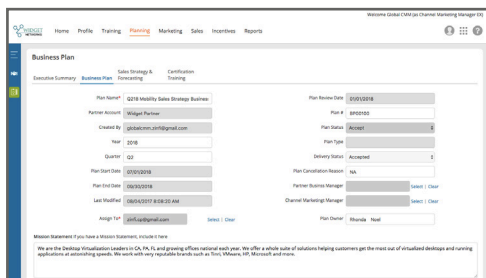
Welcome Global CMM (as Channel Marketing Manager CH)

WIDGET NETWORKS

Home Profile Training Planning Marketing Sales Incentives Reports

Business Plan

Executive Summary Business Plan Sales Strategy & Forecasting Certification Training

Plan Name* Q218 Mobility Sales Strategy Busines

Partner Account Widget Partner

Created By globalcmm.zinfi@gmail.com

Year 2018

Quarter Q2

Plan Start Date 07/01/2018

Plan End Date 09/30/2018

Last Modified 06/14/2017 9:08:20 AM

Assign To* zinfi.uz@gmail.com Select | Clear

Plan Review Date 01/01/2018

Plan # BP00100

Plan Status Accept

Plan Type

Delivery Status Accepted

Plan Cancellation Reason NA

Partner Business Manager Select | Clear

Channel Marketing Manager Select | Clear

Plan Owner Rhonda Noel

Mission Statement If you have a Mission Statement, include it here.

We are the Desktop Virtualization Leaders in CA, PA, FL and growing offices national each year. We offer a whole suite of solutions helping customers get the most out of virtualized desktops and running applications at astonishing speeds. We work with very reputable brands such as Tinti, VMware, HP, Microsoft and more.